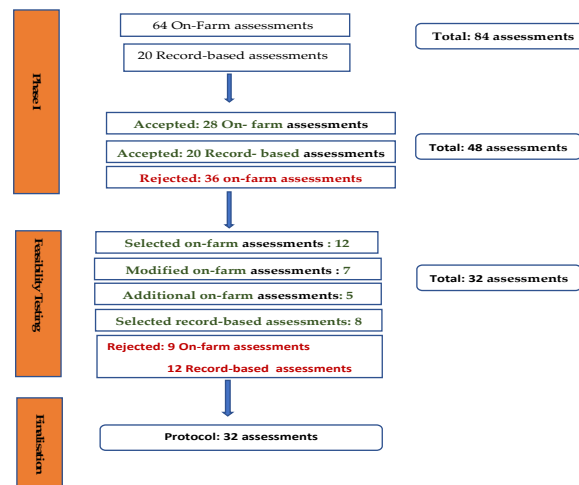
Phase I

64 On-Farm assessments

20 Record-based assessments

Total: 84 assessments

Accepted: 28 On- farm assessments

Accepted: 20 Record- based assessments

Rejected: 36 on-farm assessments

Total: 48 assessments

Feasibility Testing

Selected on-farm assessments : 12

Modified on-farm assessments : 7

Additional on-farm assessments: 5

Selected record-based assessments: 8

Rejected: 9 On-farm assessments
12 Record-based assessments

Total: 32 assessments

Finalisation

Protocol: 32 assessments